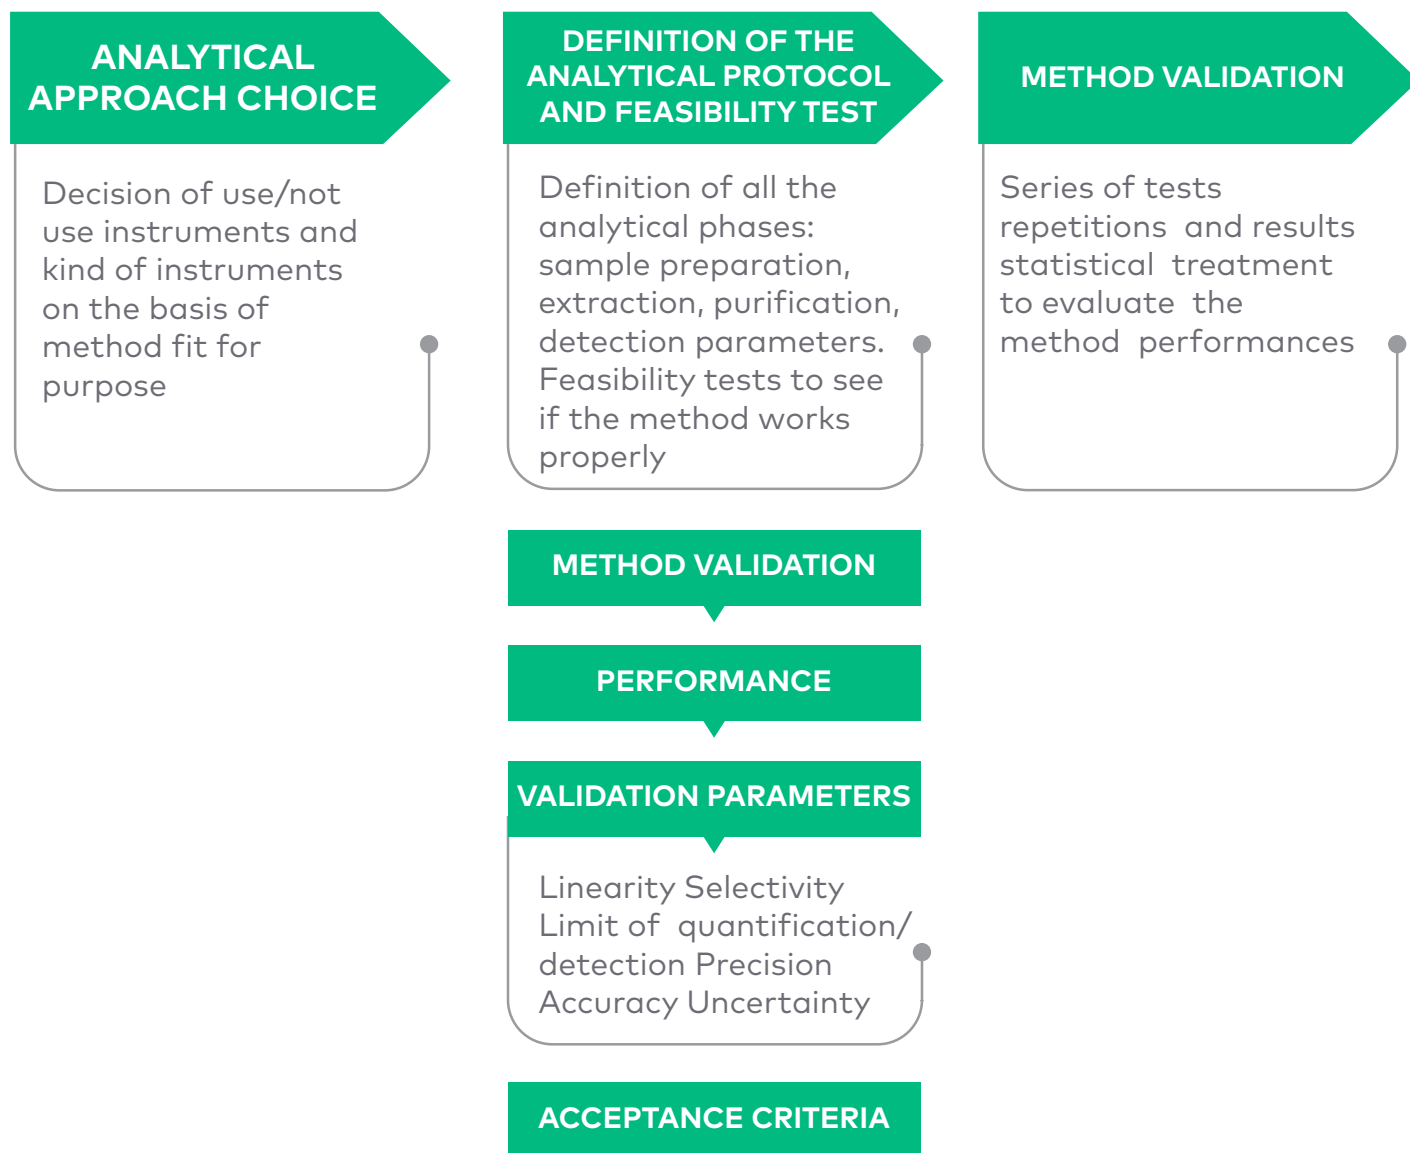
ANALYTICAL APPROACH CHOICE

Decision of use/not use instruments and kind of instruments on the basis of method fit for purpose

DEFINITION OF THE ANALYTICAL PROTOCOL AND FEASIBILITY TEST

Definition of all the analytical phases: sample preparation, extraction, purification, detection parameters. Feasibility tests to see if the method works properly

METHOD VALIDATION

Series of tests repetitions and results statistical treatment to evaluate the method performances

METHOD VALIDATION

PERFORMANCE

VALIDATION PARAMETERS

Linearity Selectivity Limit of quantification/ detection Precision Accuracy Uncertainty

ACCEPTANCE CRITERIA